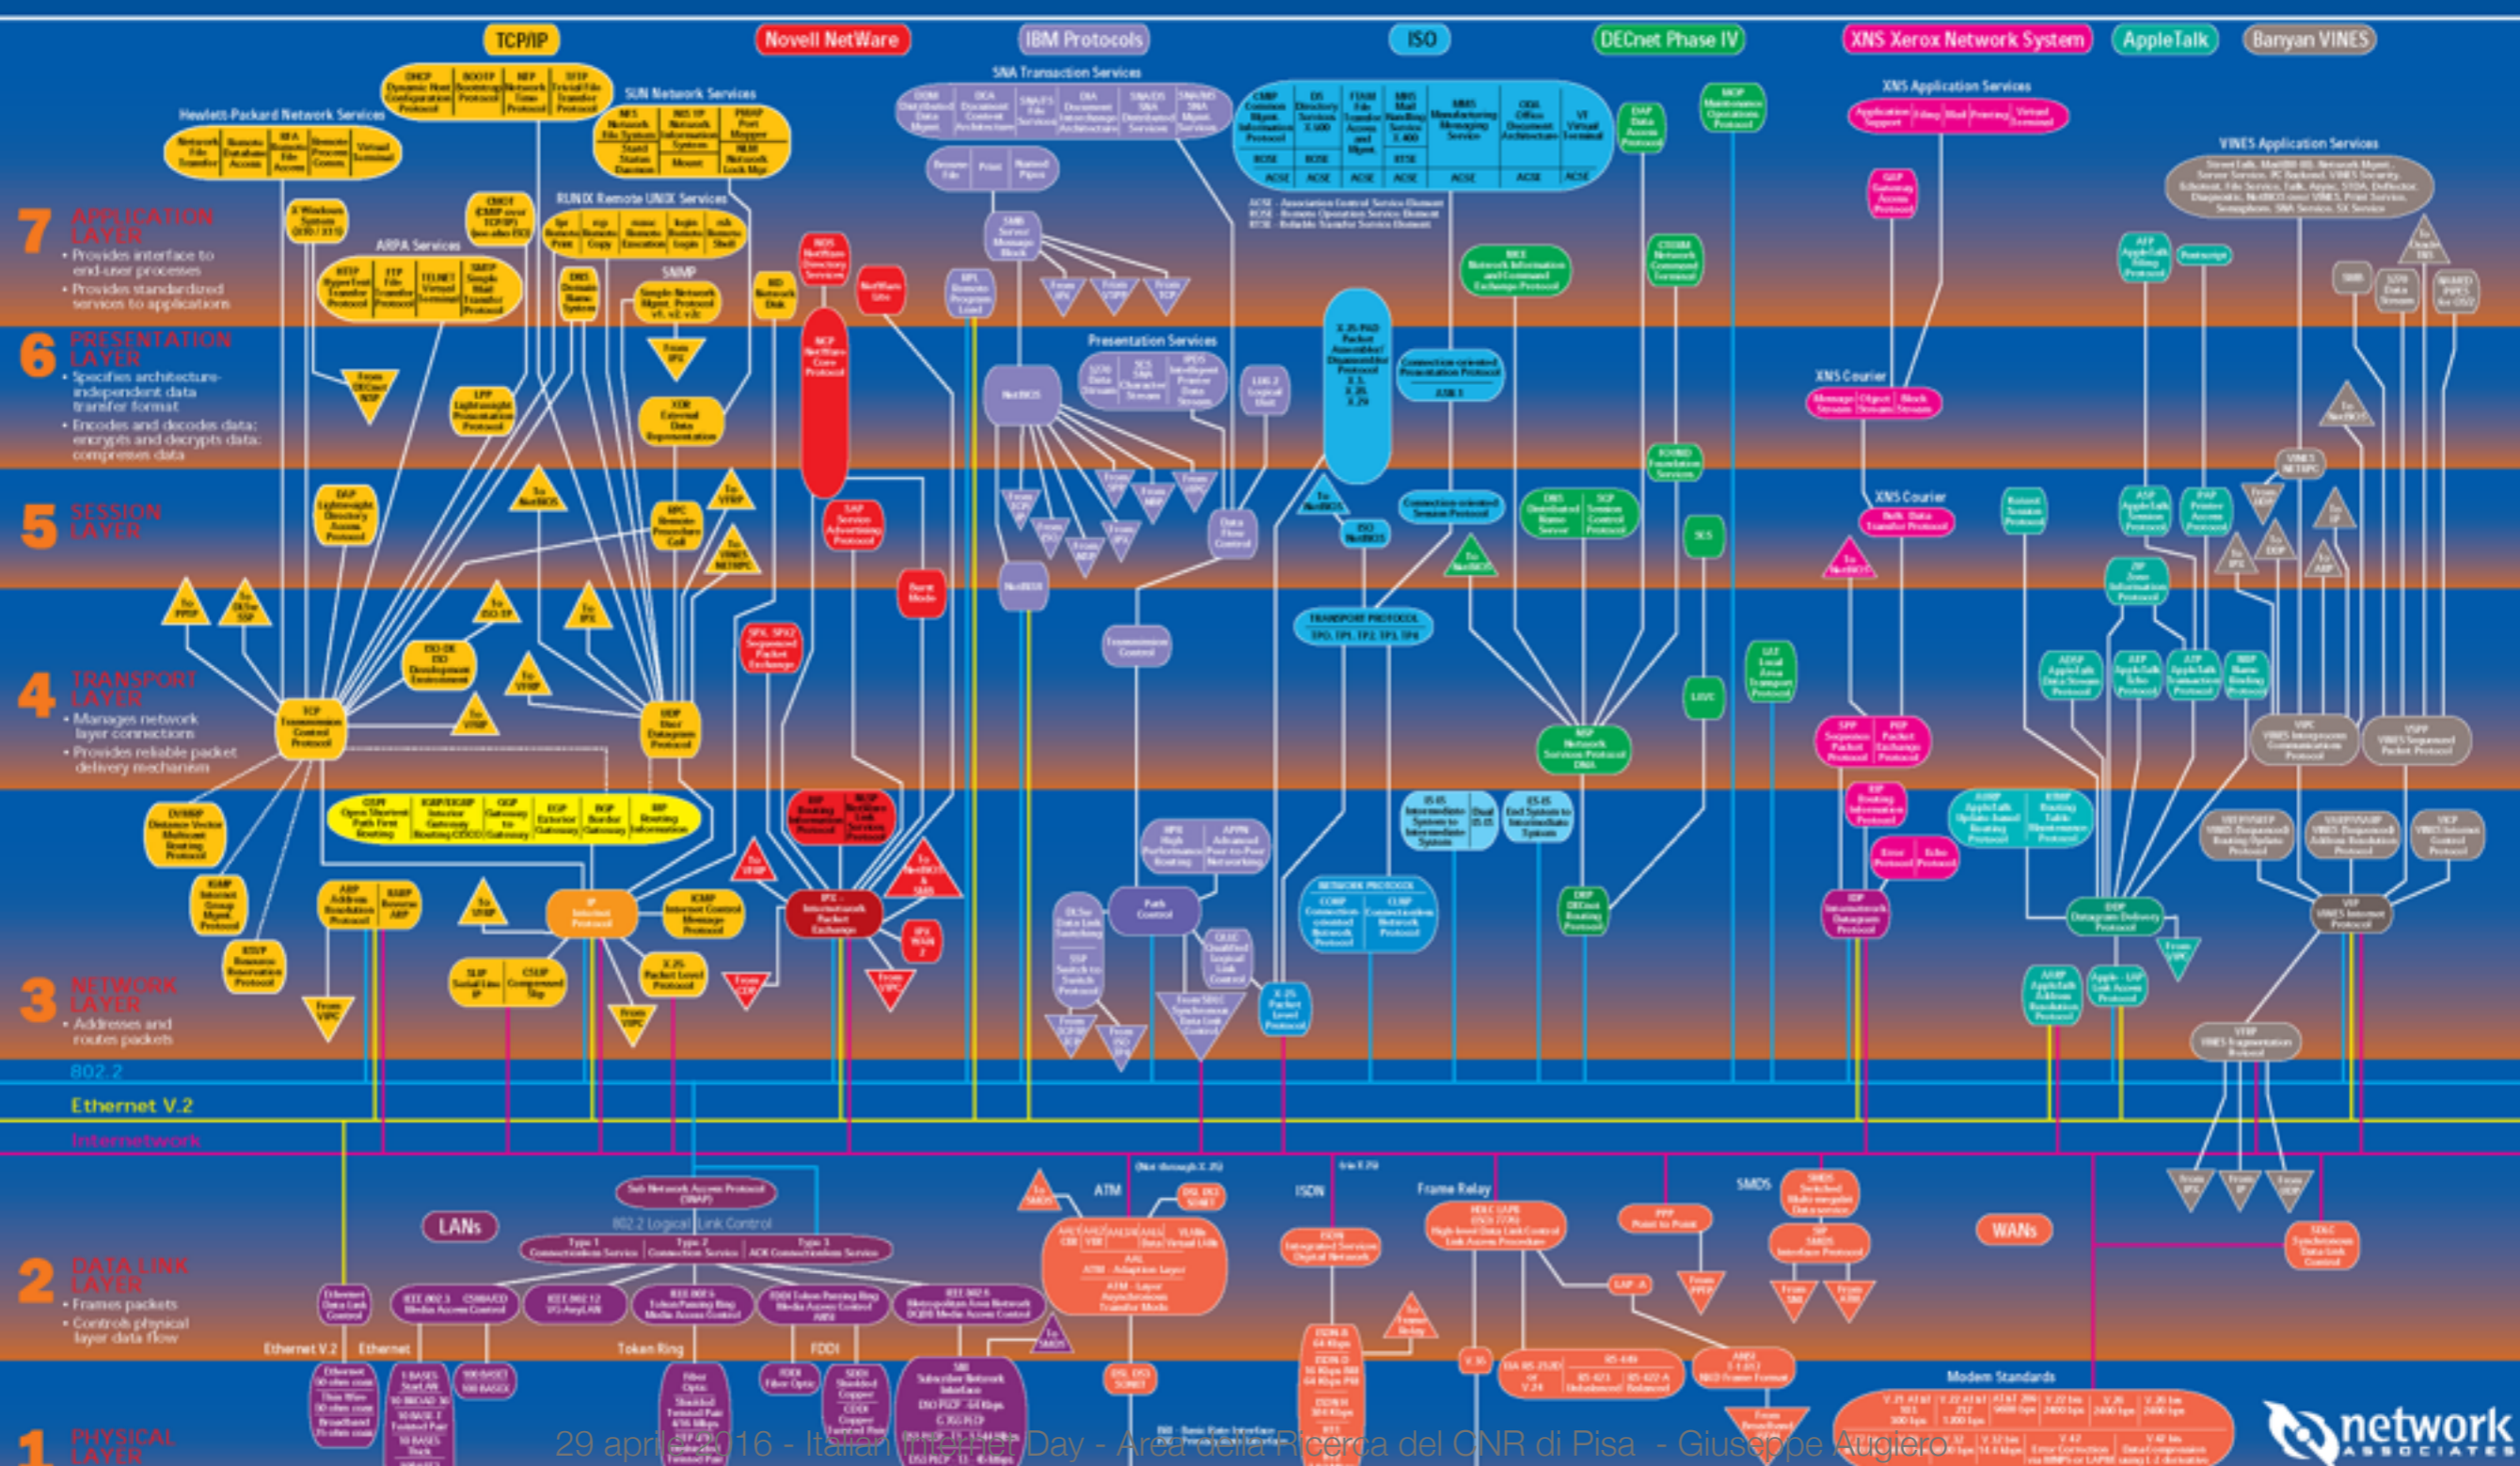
TCP/IP
Novell NetWare
IBM Protocols
ISO
DECnet Phase IV
XNS Xerox Network System
AppleTalk
Banyan VINES

SNA Transaction Services
SUN Network Services
Hewlett-Packard Network Services
BUNIX Remote UNIX Services
ARPA Services
SNMP
XNS Application Services
VINES Application Services
Presentation Services
XNS Courier

7 APPLICATION LAYER
• Provides interface to end-user processes
• Provides standardized services to applications

6 PRESENTATION LAYER
• Specifies architecture-independent data transfer format
• Encodes and decodes data; encrypts and decrypts data; compresses data

5 SESSION LAYER

4 TRANSPORT LAYER
• Manages network layer connections
• Provides reliable packet delivery mechanism

3 NETWORK LAYER
• Addresses and routes packets

802.2
Ethernet V.2
Internetwork

LANs
802.2 Logical Link Control
ATM
ISDN
Frame Relay
SMDS
WANs

2 DATA LINK LAYER
• Frames packets
• Controls physical layer data flow

Ethernet V.2
Ethernet
Token Ring
FDDI
Modem Standards

1 PHYSICAL LAYER

network ASSOCIATES

29 aprile 2016 - Italian Internet Day - Area della Ricerca del CNR di Pisa - Giuseppe Augiero